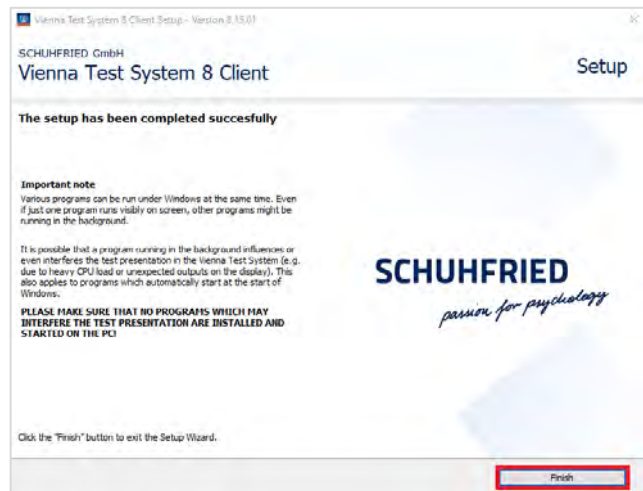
Vienna Test System 8 Client Setup - Version 8.15.01

SCHUHFRIED GmbH
Vienna Test System 8 Client

Setup

The setup has been completed succesfully

Important note
Various programs can be run under Windows at the same time. Even if just one program runs visibly on screen, other programs might be running in the background.

It is possible that a program running in the background influences or even interferes the test presentation in the Vienna Test System (e.g. due to heavy CPU load or unexpected outputs on the display). This also applies to programs which automatically start at the start of Windows.

PLEASE MAKE SURE THAT NO PROGRAMS WHICH MAY INTERFERE THE TEST PRESENTATION ARE INSTALLED AND STARTED ON THE PC!

SCHUHFRIED
passion for psychology

Click the "Finish" button to exit the Setup Wizard.

Finish